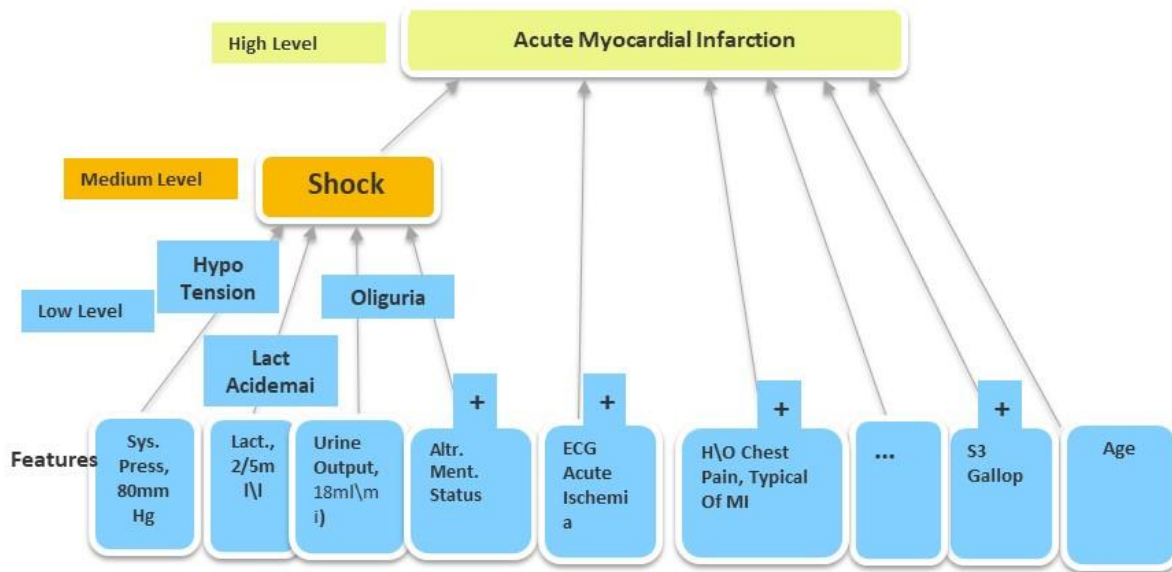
High Level

Acute Myocardial Infarction

Medium Level

Shock

Hypo Tension

Low Level

Oliguria

Lact Acidemai

+

+

+

+

Features

Sys. Press, 80mm Hg

Lact., 2/5m l\l

Urine Output, 18ml\m i)

Altr. Ment. Status

ECG Acute Ischemi a

H\O Chest Pain, Typical Of MI

...

S3 Gallop

Age